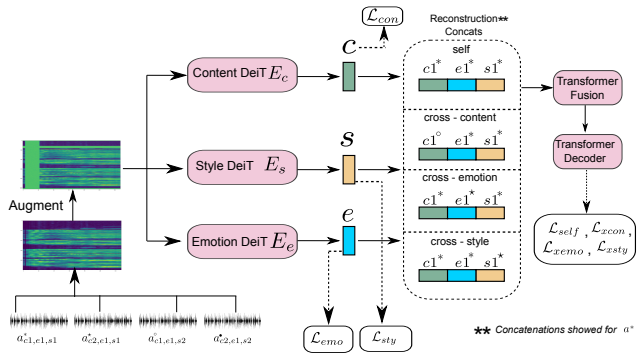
$\mathcal{L}_{con}$

Reconstruction** Concats

self

$c1^*$ $e1^*$ $s1^*$

cross - content

$c1^\circ$ $e1^*$ $s1^*$

cross - emotion

$c1^*$ $e1^\star$ $s1^*$

cross - style

$c1^*$ $e1^*$ $s1^\star$

$c$

$s$

$e$

Content DeiT $E_c$

Style DeiT $E_s$

Emotion DeiT $E_e$

Augment

Transformer Fusion

Transformer Decoder

$\mathcal{L}_{self}$ , $\mathcal{L}_{xcon}$ , $\mathcal{L}_{xemo}$ , $\mathcal{L}_{xsty}$

$a^*_{c1,e1,s1}$ $a^\star_{c2,e1,s1}$ $a^\circ_{c1,e1,s2}$ $a^\star_{c2,e1,s2}$

$\mathcal{L}_{emo}$ $\mathcal{L}_{sty}$

** Concatenations showed for $a^*$